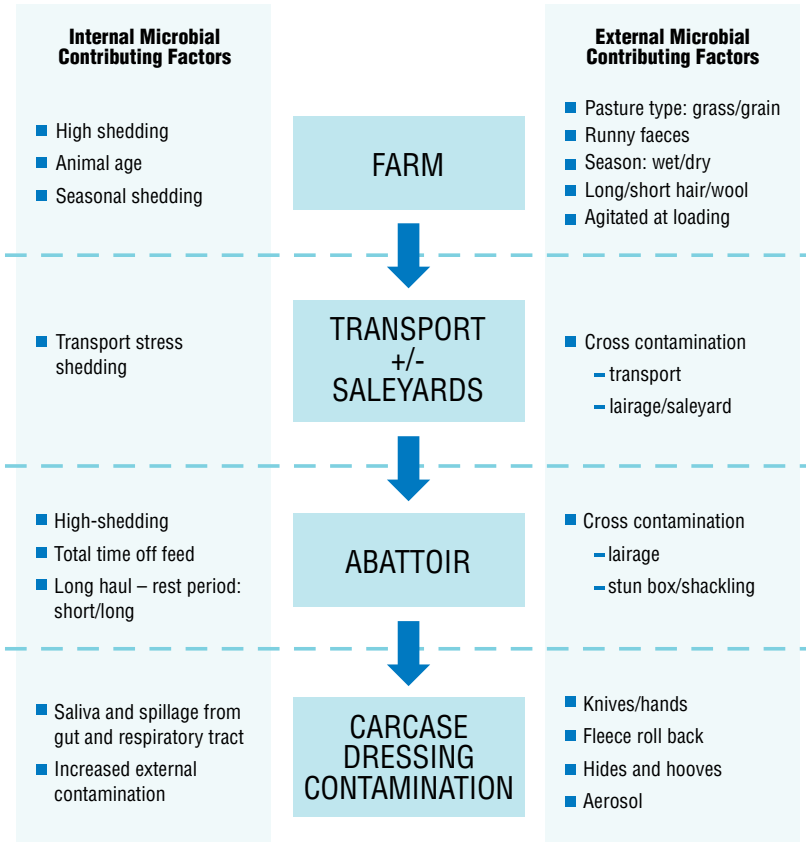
Internal Microbial Contributing Factors

External Microbial Contributing Factors

- High shedding
- Animal age
- Seasonal shedding

FARM

- Pasture type: grass/grain
- Runny faeces
- Season: wet/dry
- Long/short hair/wool
- Agitated at loading

- Transport stress shedding

TRANSPORT +/- SALEYARDS

- Cross contamination
  - transport
  - lairage/saleyard

- High-shedding
- Total time off feed
- Long haul – rest period: short/long

ABATTOIR

- Cross contamination
  - lairage
  - stun box/shackling

- Saliva and spillage from gut and respiratory tract
- Increased external contamination

CARCASE DRESSING CONTAMINATION

- Knives/hands
- Fleece roll back
- Hides and hooves
- Aerosol